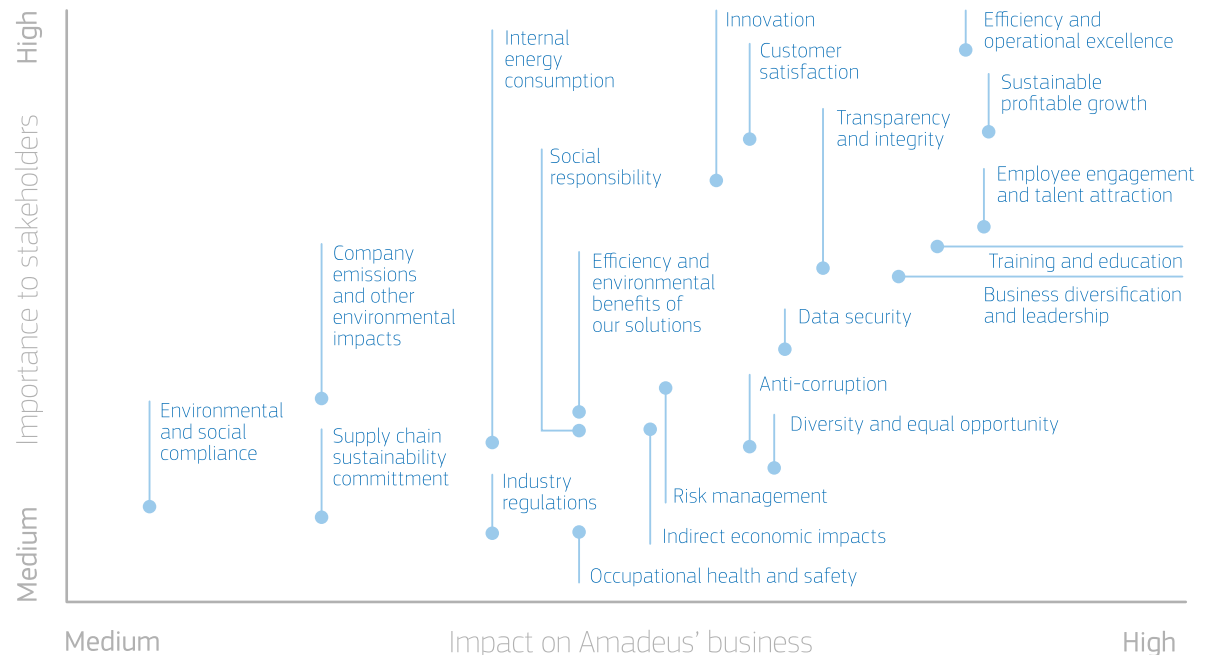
High

Importance to stakeholders

Medium

Internal energy consumption

Innovation

Customer satisfaction

Efficiency and operational excellence

Sustainable profitable growth

Transparency and integrity

Social responsibility

Employee engagement and talent attraction

Training and education

Business diversification and leadership

Company emissions and other environmental impacts

Efficiency and environmental benefits of our solutions

Data security

Anti-corruption

Diversity and equal opportunity

Environmental and social compliance

Supply chain sustainability committment

Industry regulations

Risk management

Indirect economic impacts

Occupational health and safety

Medium

Impact on Amadeus' business

High